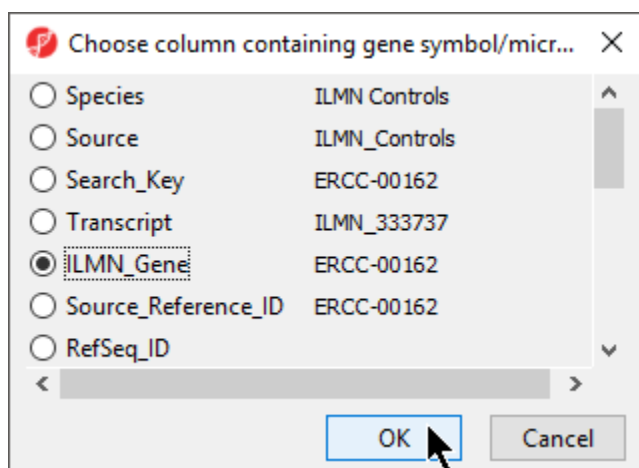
Choose column containing gene symbol/micr...

| | |
|---|---|
| Species | ILMN Controls |
| Source | ILMN_Controls |
| Search_Key | ERCC-00162 |
| Transcript | ILMN_333737 |
| ILMN_Gene | ERCC-00162 |
| Source_Reference_ID | ERCC-00162 |
| RefSeq_ID | |

OK
Cancel